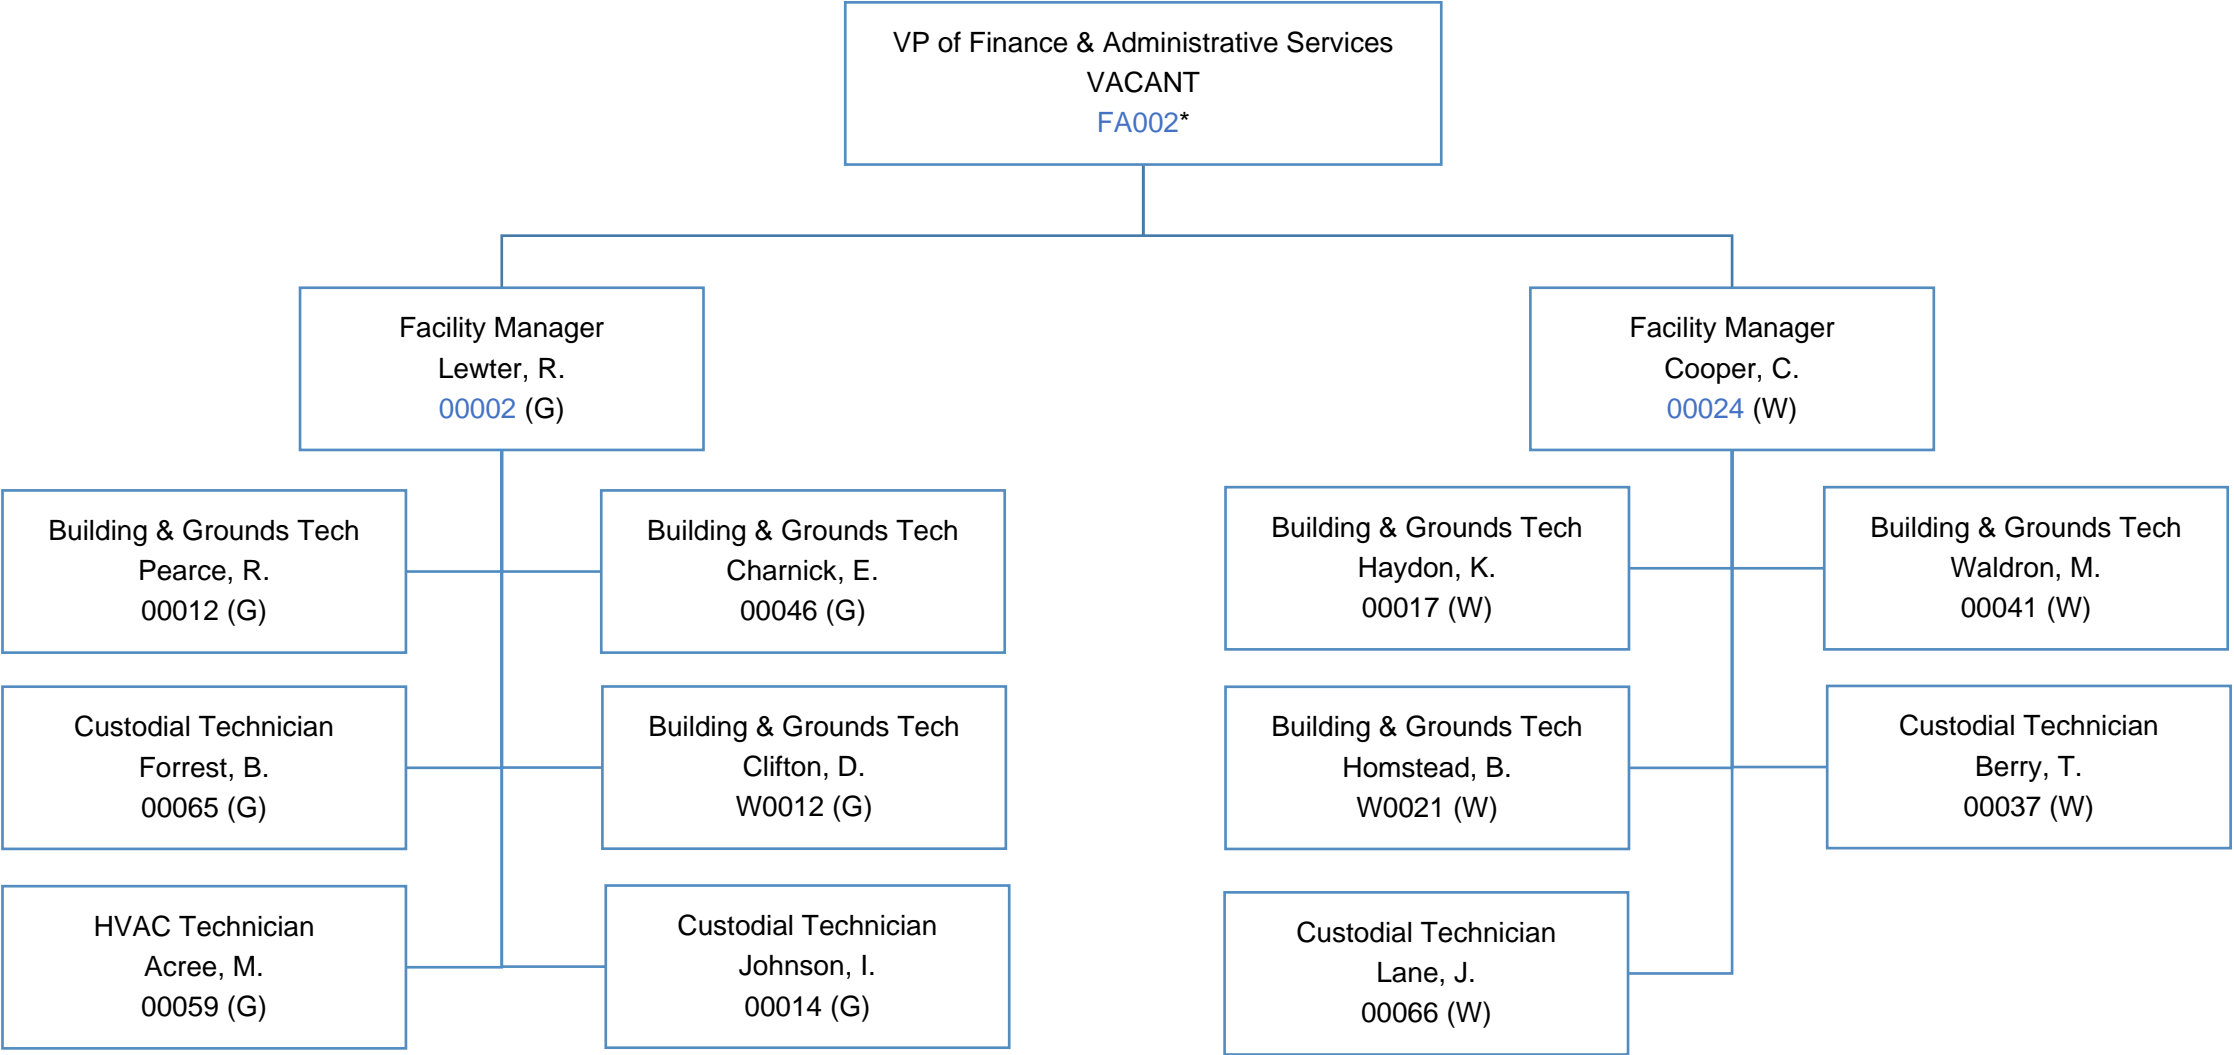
VP of Finance & Administrative Services
VACANT
FA002*

Facility Manager
Lewter, R.
00002 (G)

Facility Manager
Cooper, C.
00024 (W)

Building & Grounds Tech
Pearce, R.
00012 (G)

Building & Grounds Tech
Charnick, E.
00046 (G)

Custodial Technician
Forrest, B.
00065 (G)

Building & Grounds Tech
Clifton, D.
W0012 (G)

HVAC Technician
Acree, M.
00059 (G)

Custodial Technician
Johnson, I.
00014 (G)

Building & Grounds Tech
Haydon, K.
00017 (W)

Building & Grounds Tech
Waldron, M.
00041 (W)

Building & Grounds Tech
Homstead, B.
W0021 (W)

Custodial Technician
Berry, T.
00037 (W)

Custodial Technician
Lane, J.
00066 (W)